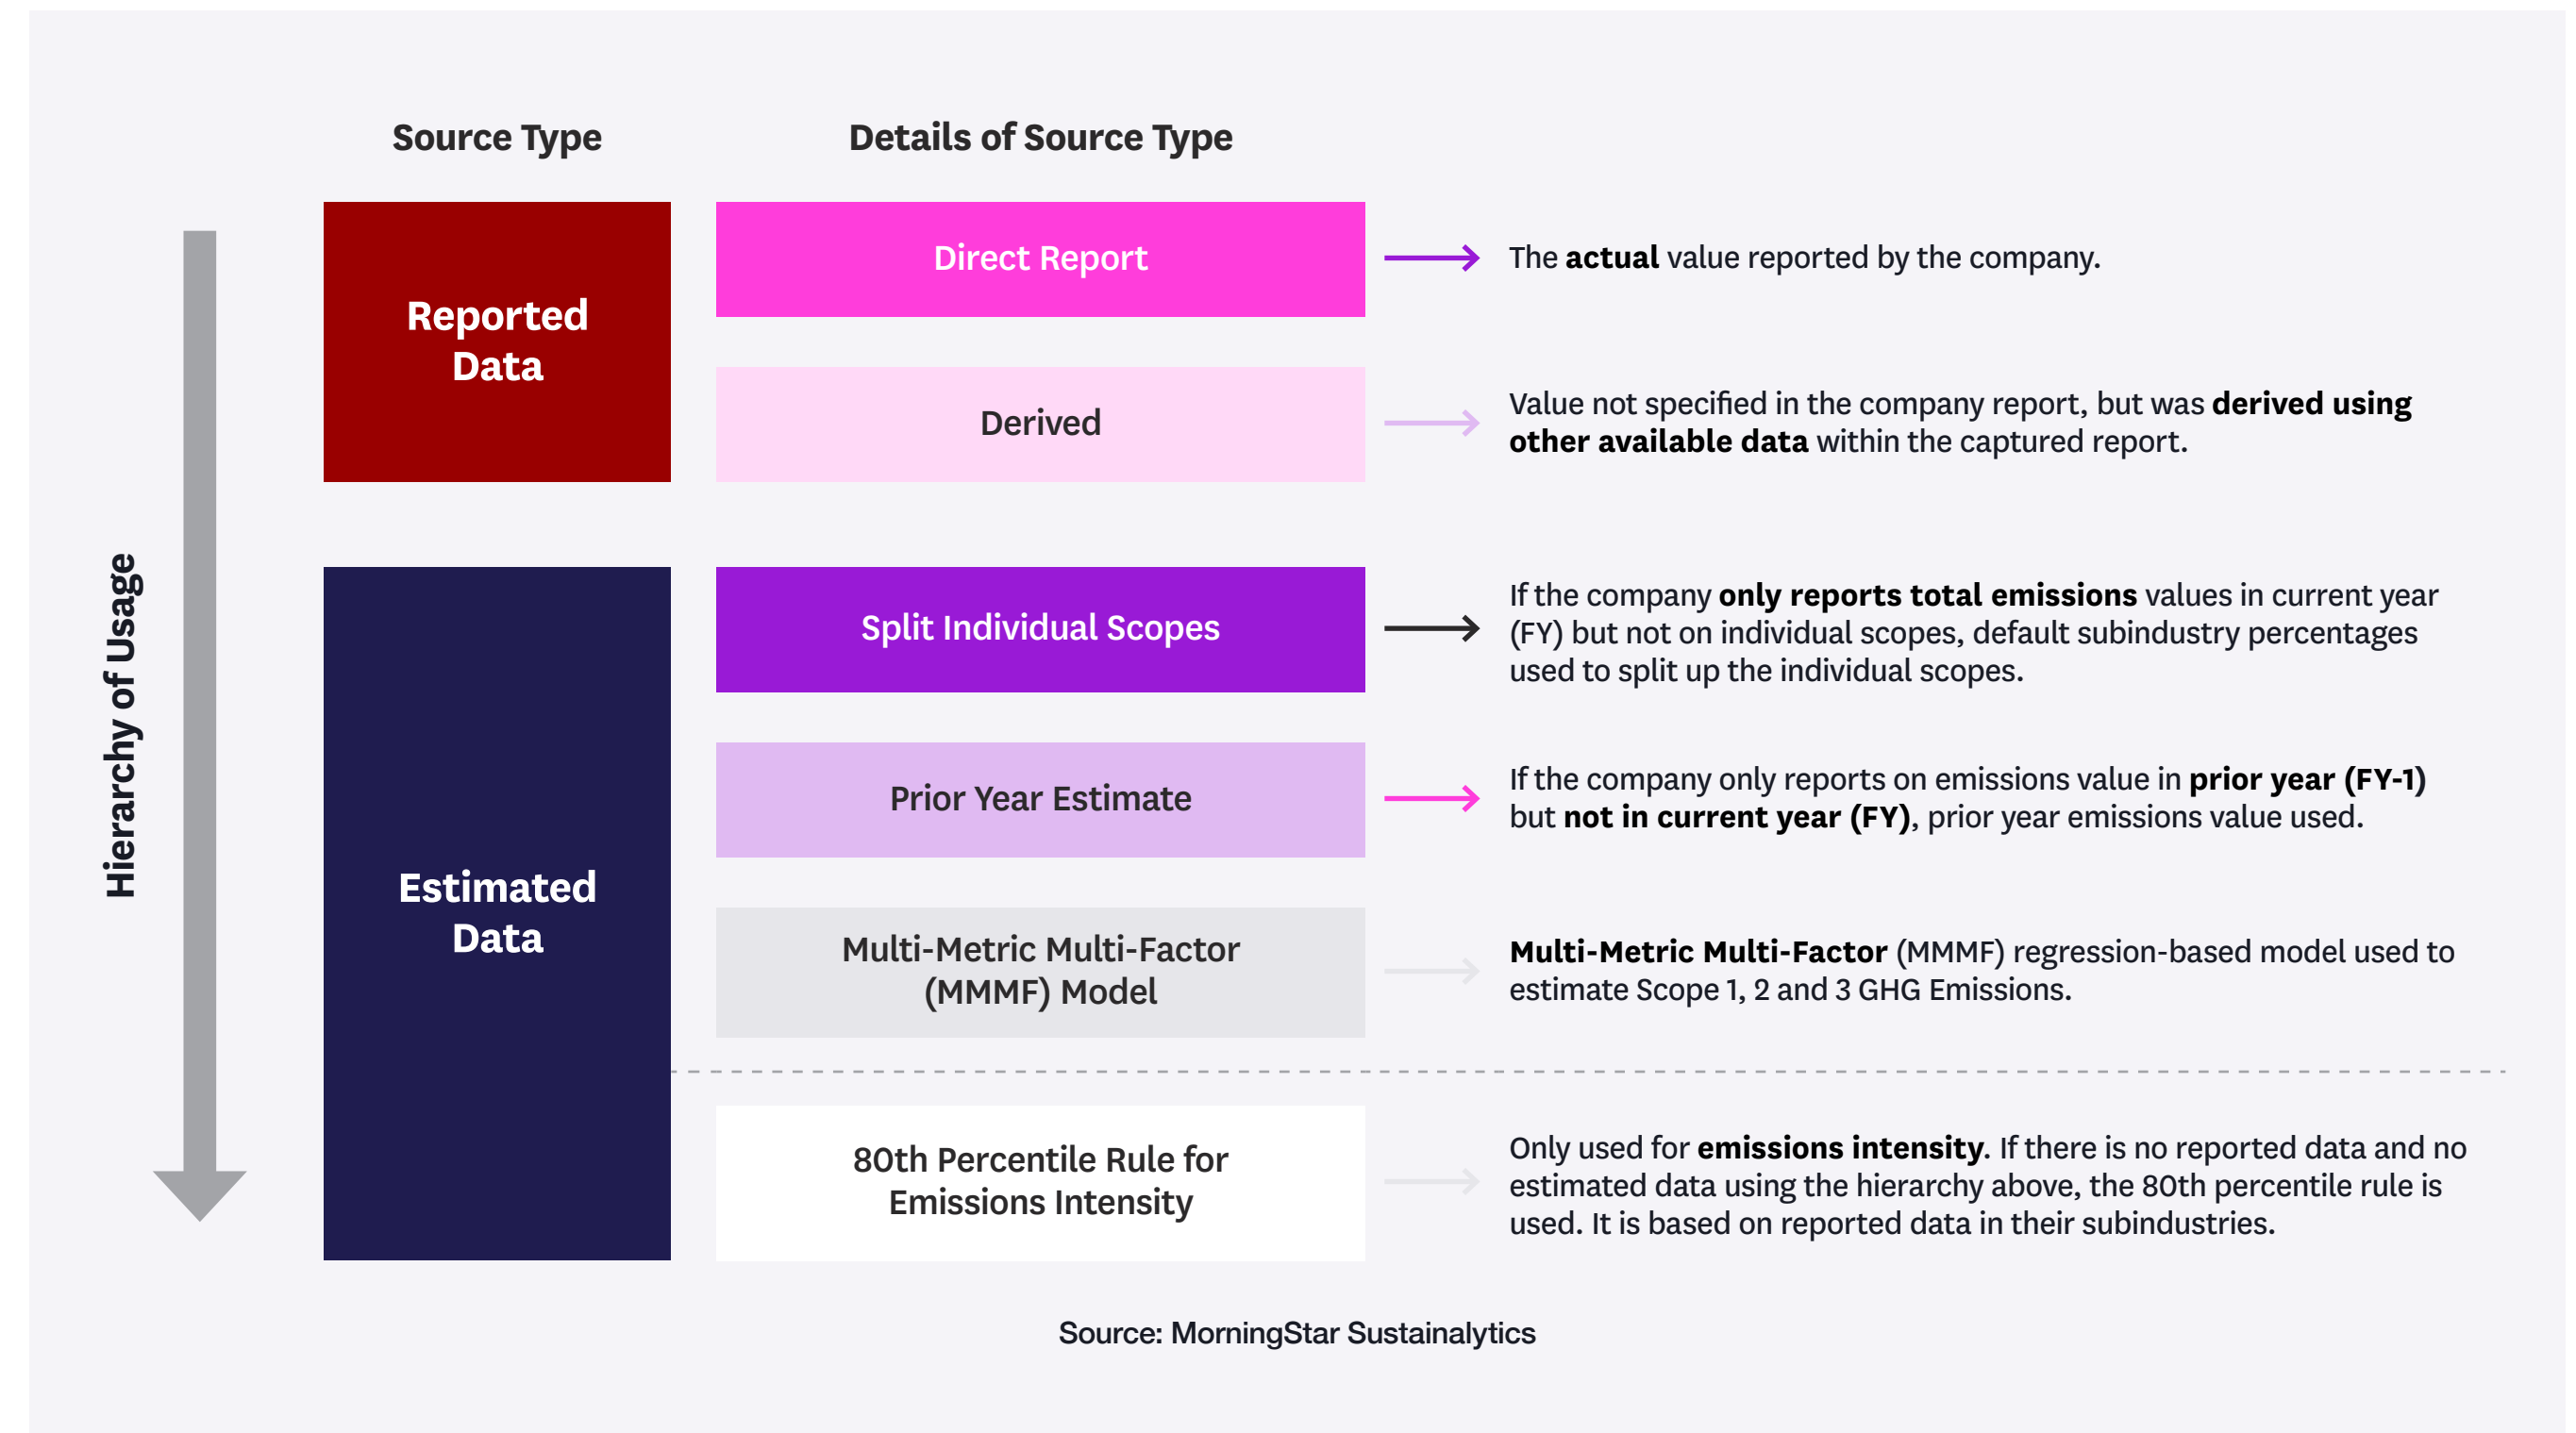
Source Type

Details of Source Type

Hierarchy of Usage

Reported Data

Direct Report

The actual value reported by the company.

Derived

Value not specified in the company report, but was derived using other available data within the captured report.

Estimated Data

Split Individual Scopes

If the company only reports total emissions values in current year (FY) but not on individual scopes, default subindustry percentages used to split up the individual scopes.

Prior Year Estimate

If the company only reports on emissions value in prior year (FY-1) but not in current year (FY), prior year emissions value used.

Multi-Metric Multi-Factor (MMMF) Model

Multi-Metric Multi-Factor (MMMF) regression-based model used to estimate Scope 1, 2 and 3 GHG Emissions.

80th Percentile Rule for Emissions Intensity

Only used for emissions intensity. If there is no reported data and no estimated data using the hierarchy above, the 80th percentile rule is used. It is based on reported data in their subindustries.

Source: MorningStar Sustainalytics